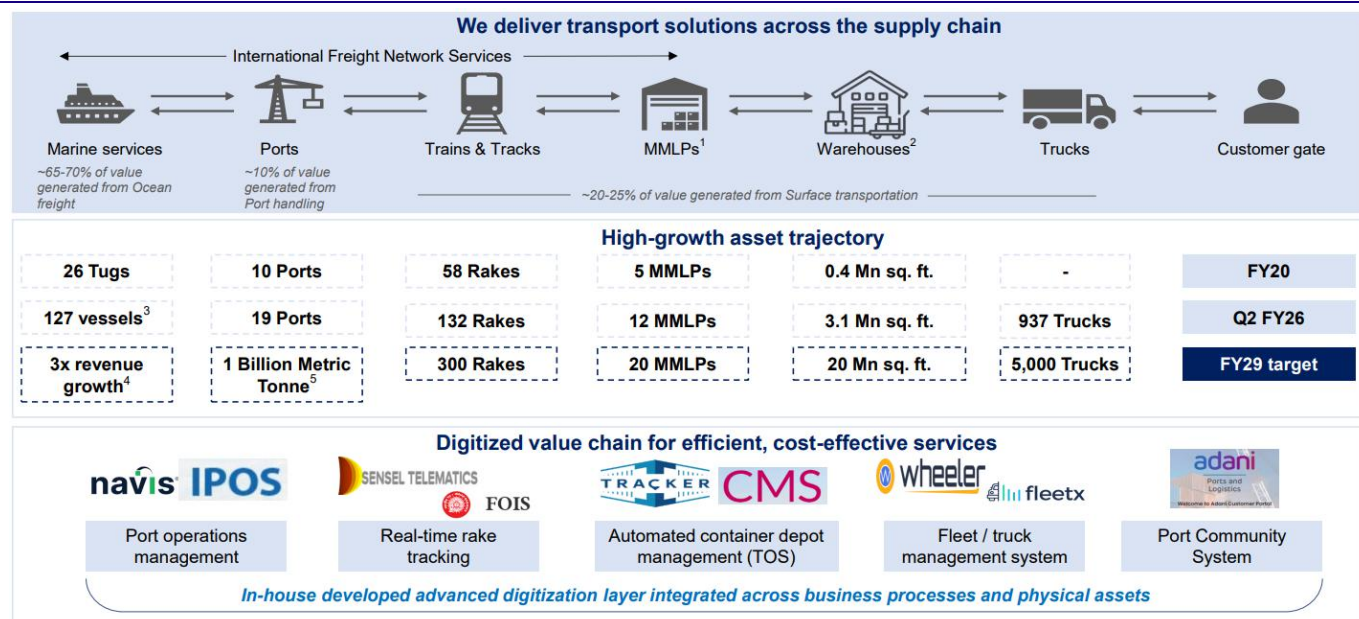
We deliver transport solutions across the supply chain

International Freight Network Services

Marine services
~65-70% of value generated from Ocean freight

Ports
~10% of value generated from Port handling

Trains & Tracks

MMLPs$^1$

Warehouses$^2$

Trucks

Customer gate

~20-25% of value generated from Surface transportation

High-growth asset trajectory

| 26 Tugs | 10 Ports | 58 Rakes | 5 MMLPs | 0.4 Mn sq. ft. | - | FY20 |
|---|---|---|---|---|---|---|
| 127 vessels$^3$ | 19 Ports | 132 Rakes | 12 MMLPs | 3.1 Mn sq. ft. | 937 Trucks | Q2 FY26 |
| 3x revenue growth$^4$ | 1 Billion Metric Tonne$^5$ | 300 Rakes | 20 MMLPs | 20 Mn sq. ft. | 5,000 Trucks | FY29 target |

Digitized value chain for efficient, cost-effective services

navis IPOS
Port operations management

SENSEL TELEMATICS
FOIS
Real-time rake tracking

TRACKER CMS
Automated container depot management (TOS)

wheeler fleetx
Fleet / truck management system

adani
Ports and Logistics
Welcome to Adani Customer Portal
Port Community System

In-house developed advanced digitization layer integrated across business processes and physical assets